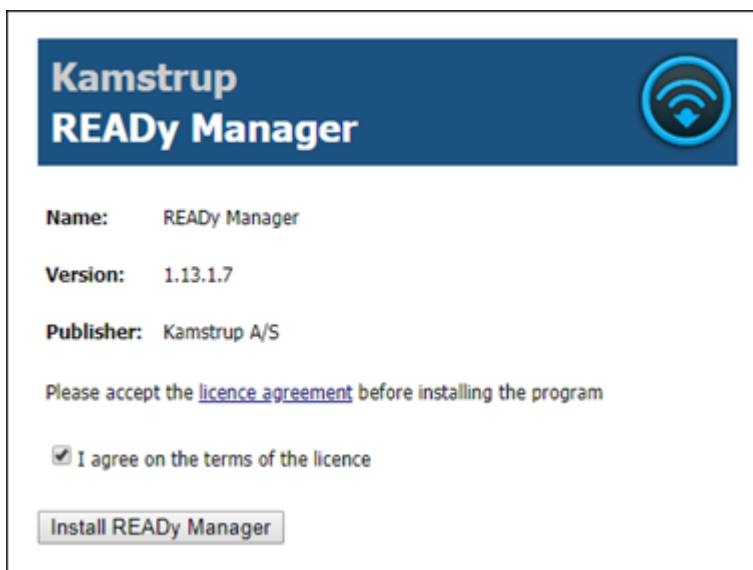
Kamstrup
READy Manager

Name: READy Manager

Version: 1.13.1.7

Publisher: Kamstrup A/S

Please accept the licence agreement before installing the program

I agree on the terms of the licence

Install READy Manager